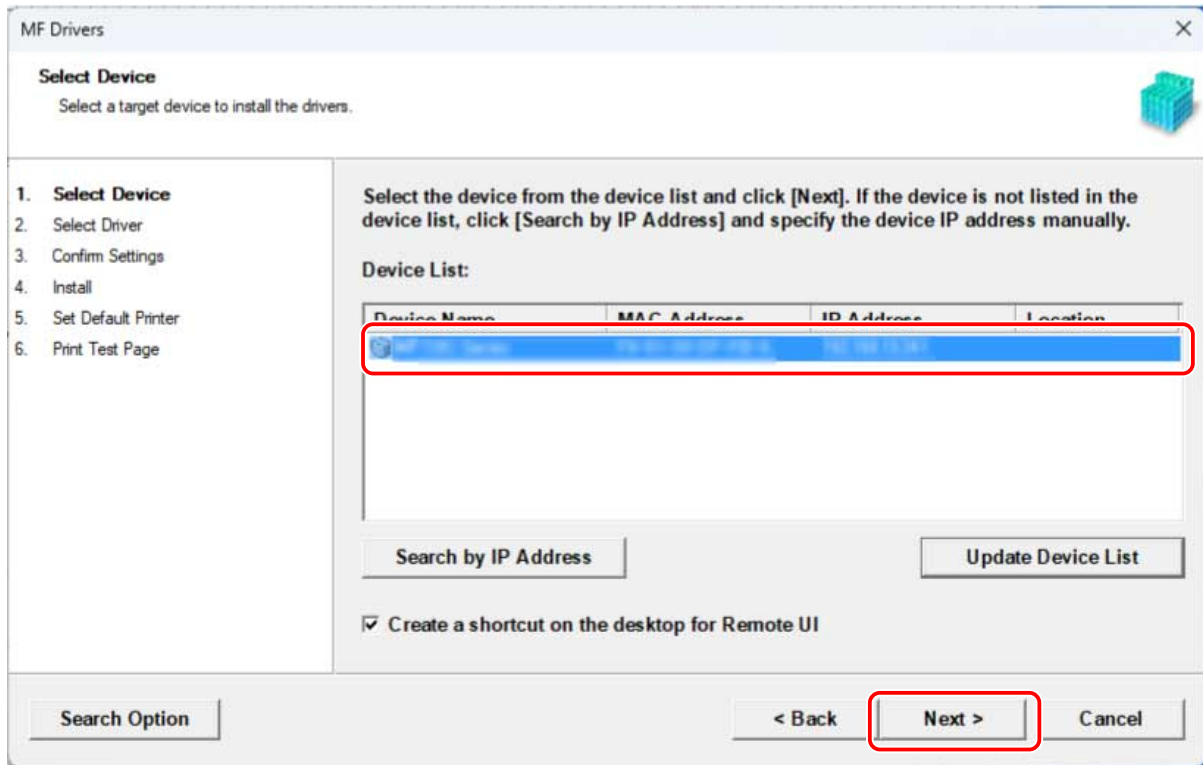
MF Drivers

Select Device
Select a target device to install the drivers.

1. Select Device
2. Select Driver
3. Confirm Settings
4. Install
5. Set Default Printer
6. Print Test Page

Select the device from the device list and click [Next]. If the device is not listed in the device list, click [Search by IP Address] and specify the device IP address manually.

Device List:

| Device Name | MAC Address | IP Address | Location |
|---|---|---|---|
| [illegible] | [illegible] | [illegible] | |

Search by IP Address

Update Device List

☑ Create a shortcut on the desktop for Remote UI

Search Option

< Back

Next >

Cancel